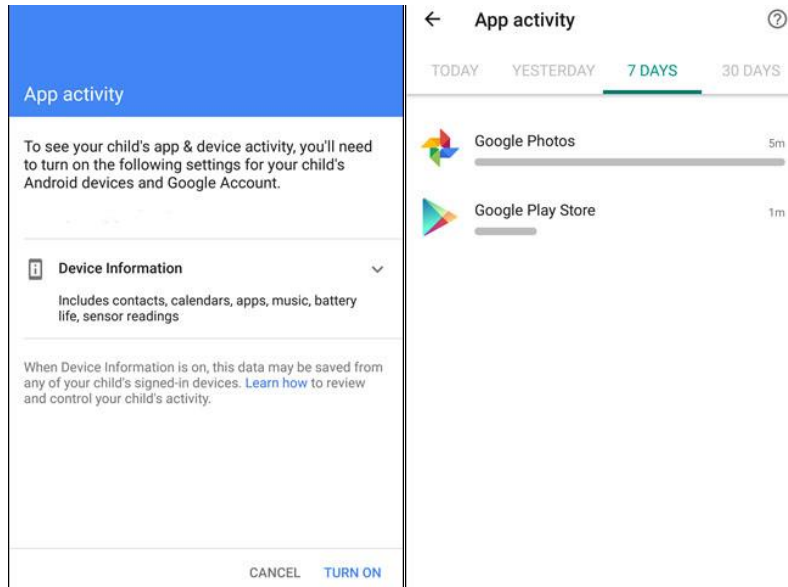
App activity

To see your child's app & device activity, you'll need to turn on the following settings for your child's Android devices and Google Account.

Device Information

Includes contacts, calendars, apps, music, battery life, sensor readings

When Device Information is on, this data may be saved from any of your child's signed-in devices. Learn how to review and control your child's activity.

CANCEL TURN ON

App activity

TODAY YESTERDAY 7 DAYS 30 DAYS

Google Photos 5m

Google Play Store 1m